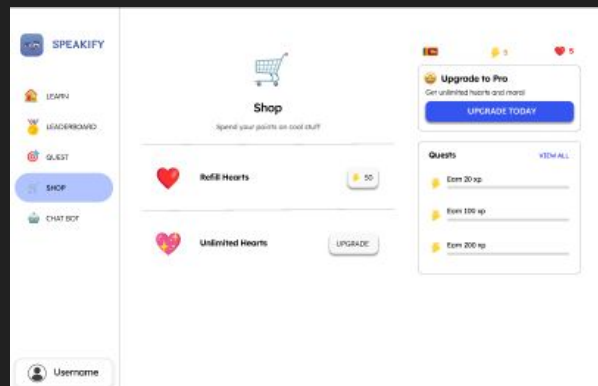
SPEAKIFY

LEARN

LEADERBOARD

QUEST

SHOP

CHAT BOT

Username

Shop

Spend your points on cool stuff

Refill Hearts

50

Unlimited Hearts

UPGRADE

5

5

Upgrade to Pro

Get unlimited hearts and more!

UPGRADE TODAY

Quests

VIEW ALL

Earn 20 xp

Earn 100 xp

Earn 200 xp